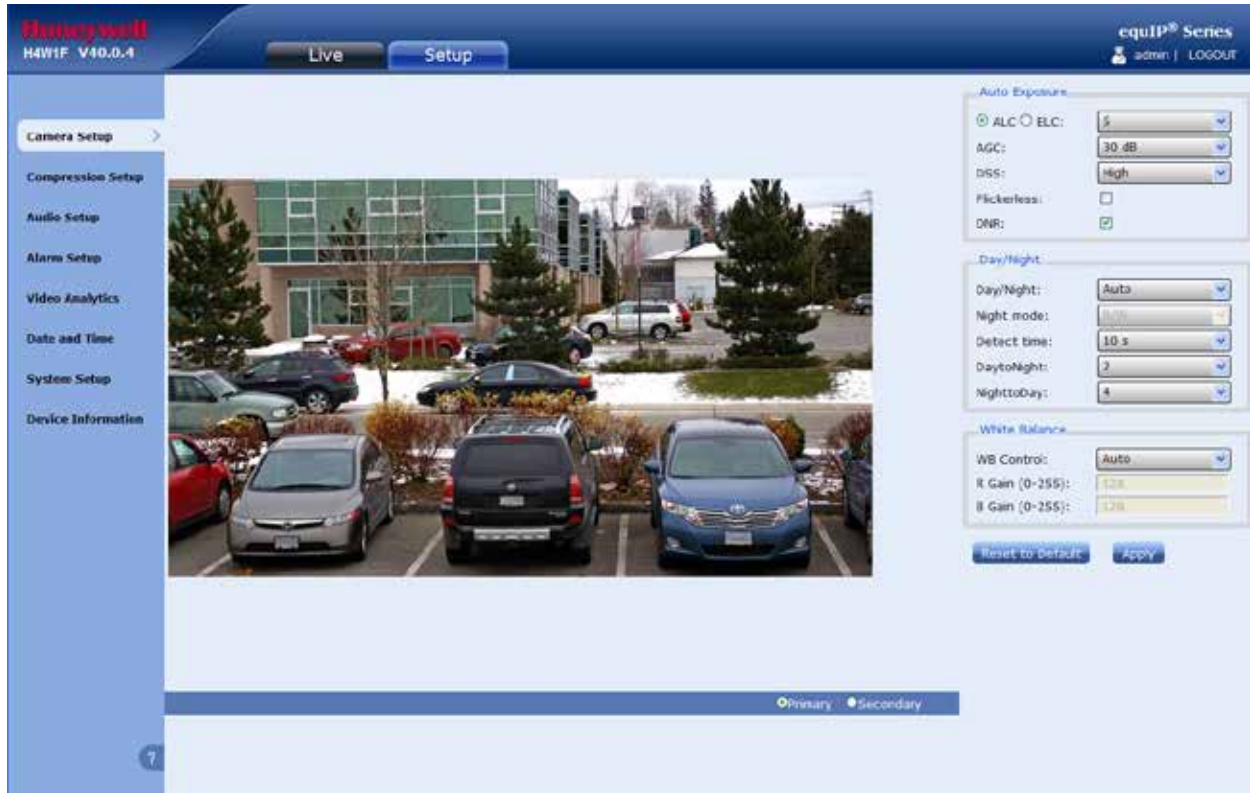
Honeywell
H4W1F V40.0.4

Live
Setup

equIP® Series
admin | LOGOUT

Camera Setup
Compression Setup
Audio Setup
Alarm Setup
Video Analytics
Date and Time
System Setup
Device Information

Auto Exposure
ALC ELC: 5
AGC: 30 dB
DSS: High
Flickerless:
DNR:

Day/Night
Day/Night: Auto
Night mode: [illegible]
Detect time: 10 s
DaytoNight: 2
NighttoDay: 4

White Balance
WB Control: Auto
R Gain (0-255): 128
B Gain (0-255): 128

Reset to Default
Apply

Primary Secondary

?